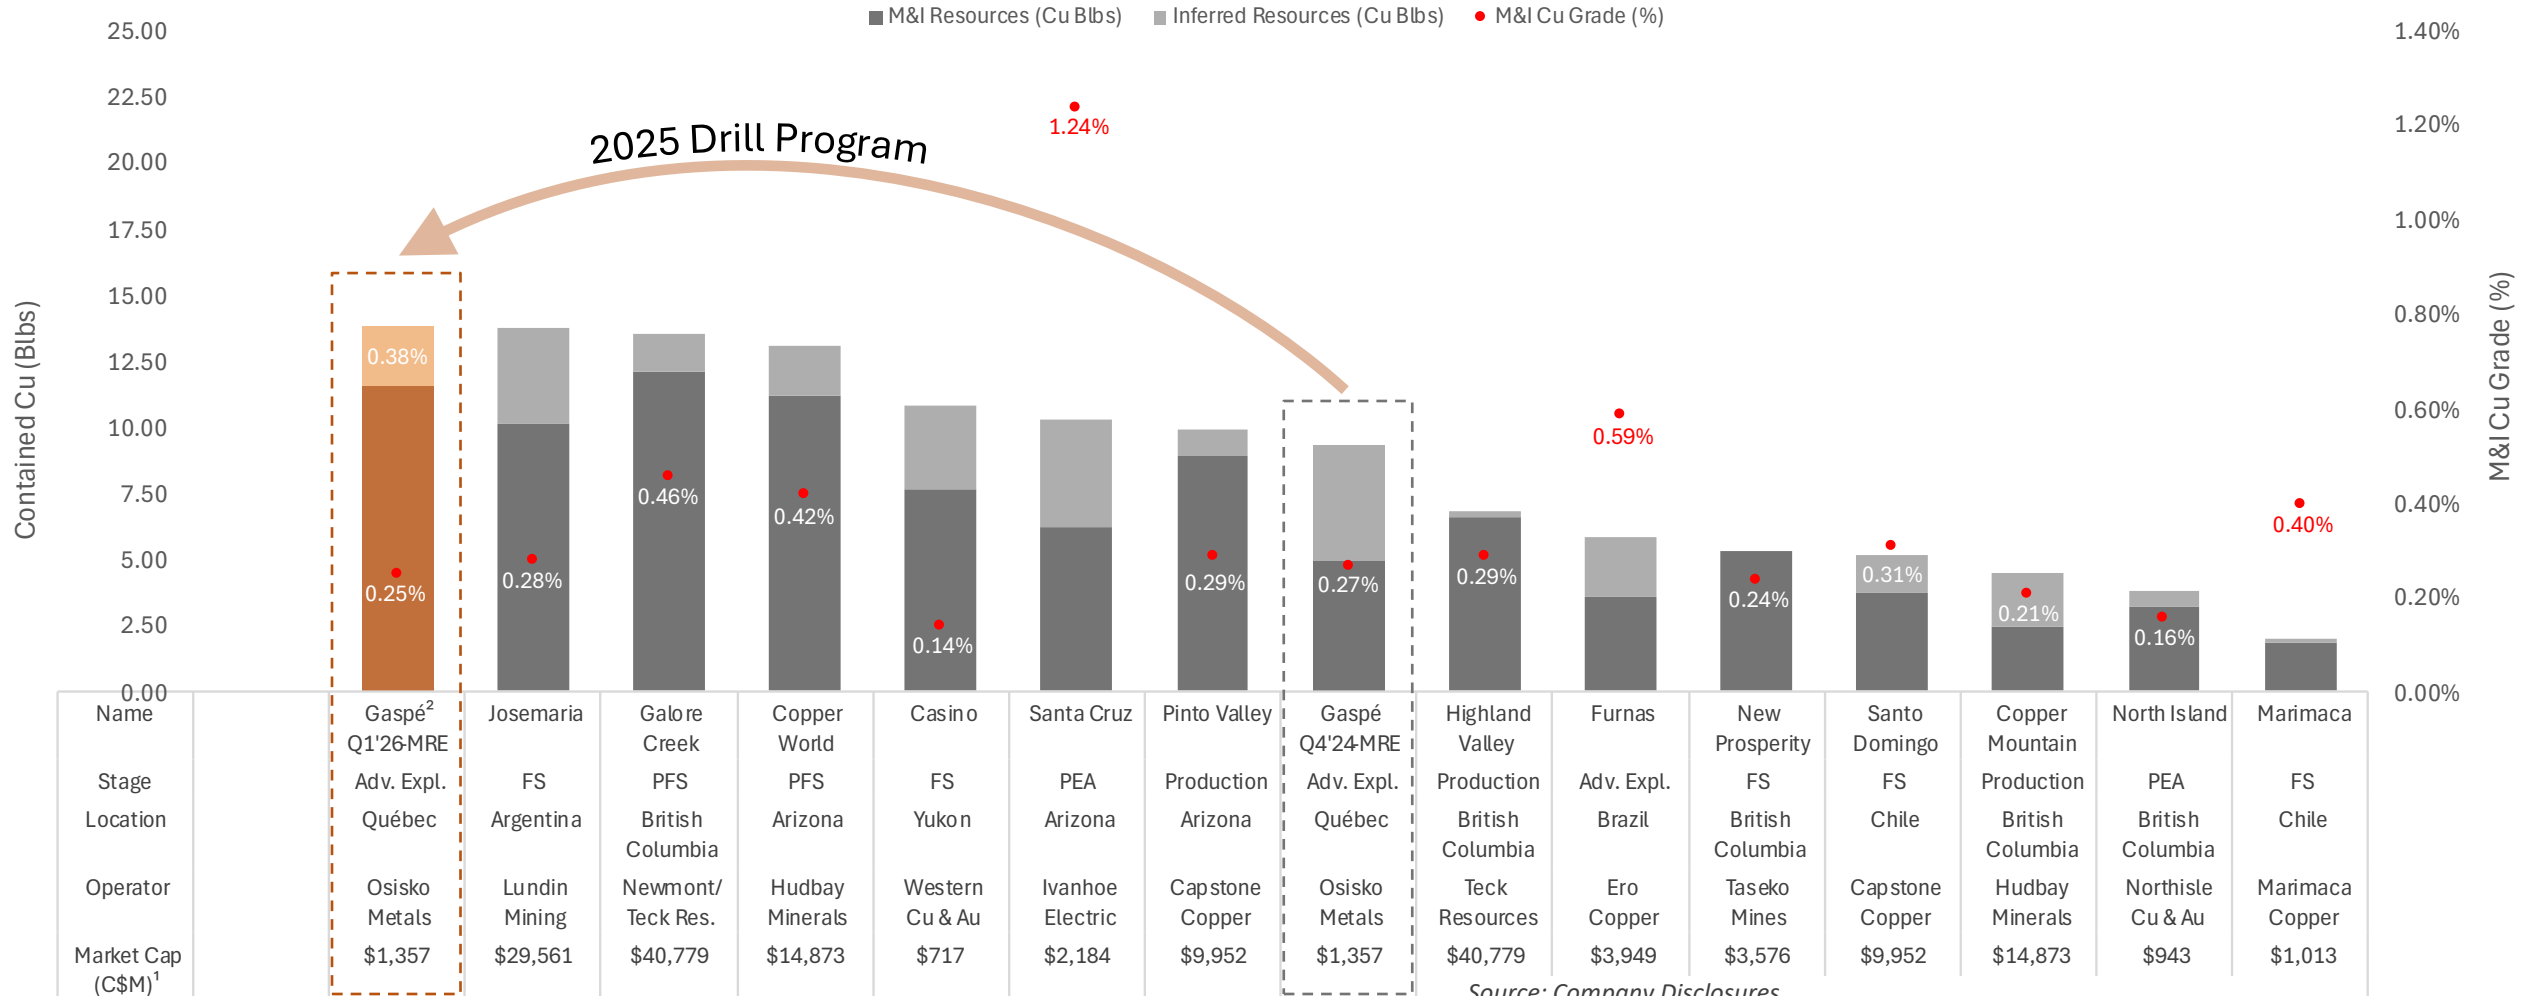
M&I Resources (Cu Blbs) Inferred Resources (Cu Blbs) M&I Cu Grade (%)

Contained Cu (Blbs)

25.00
22.50
20.00
17.50
15.00
12.50
10.00
7.50
5.00
2.50
0.00

M&I Cu Grade (%)

1.40%
1.20%
1.00%
0.80%
0.60%
0.40%
0.20%
0.00%

2025 Drill Program

0.38%
0.25%
0.28%
0.46%
0.42%
0.14%
1.24%
0.29%
0.27%
0.29%
0.59%
0.24%
0.31%
0.21%
0.16%
0.40%

| Name | Gaspé$^2$ Q1'26 MRE | Josemaria | Galore Creek | Copper World | Casino | Santa Cruz | Pinto Valley | Gaspé Q4'24 MRE | Highland Valley | Furnas | New Prosperity | Santo Domingo | Copper Mountain | North Island | Marimaca |
|---|---|---|---|---|---|---|---|---|---|---|---|---|---|---|---|
| Stage | Adv. Expl. | FS | PFS | PFS | FS | PEA | Production | Adv. Expl. | Production | Adv. Expl. | FS | FS | Production | PEA | FS |
| Location | Québec | Argentina | British Columbia | Arizona | Yukon | Arizona | Arizona | Québec | British Columbia | Brazil | British Columbia | Chile | British Columbia | British Columbia | Chile |
| Operator | Osisko Metals | Lundin Mining | Newmont/ Teck Res. | Hudbay Minerals | Western Cu & Au | Ivanhoe Electric | Capstone Copper | Osisko Metals | Teck Resources | Ero Copper | Taseko Mines | Capstone Copper | Hudbay Minerals | Northisle Cu & Au | Marimaca Copper |
| Market Cap (C$M)$^1$ | $1,357 | $29,561 | $40,779 | $14,873 | $717 | $2,184 | $9,952 | $1,357 | $40,779 | $3,949 | $3,576 | $9,952 | $14,873 | $943 | $1,013 |

Source: Company Disclosures